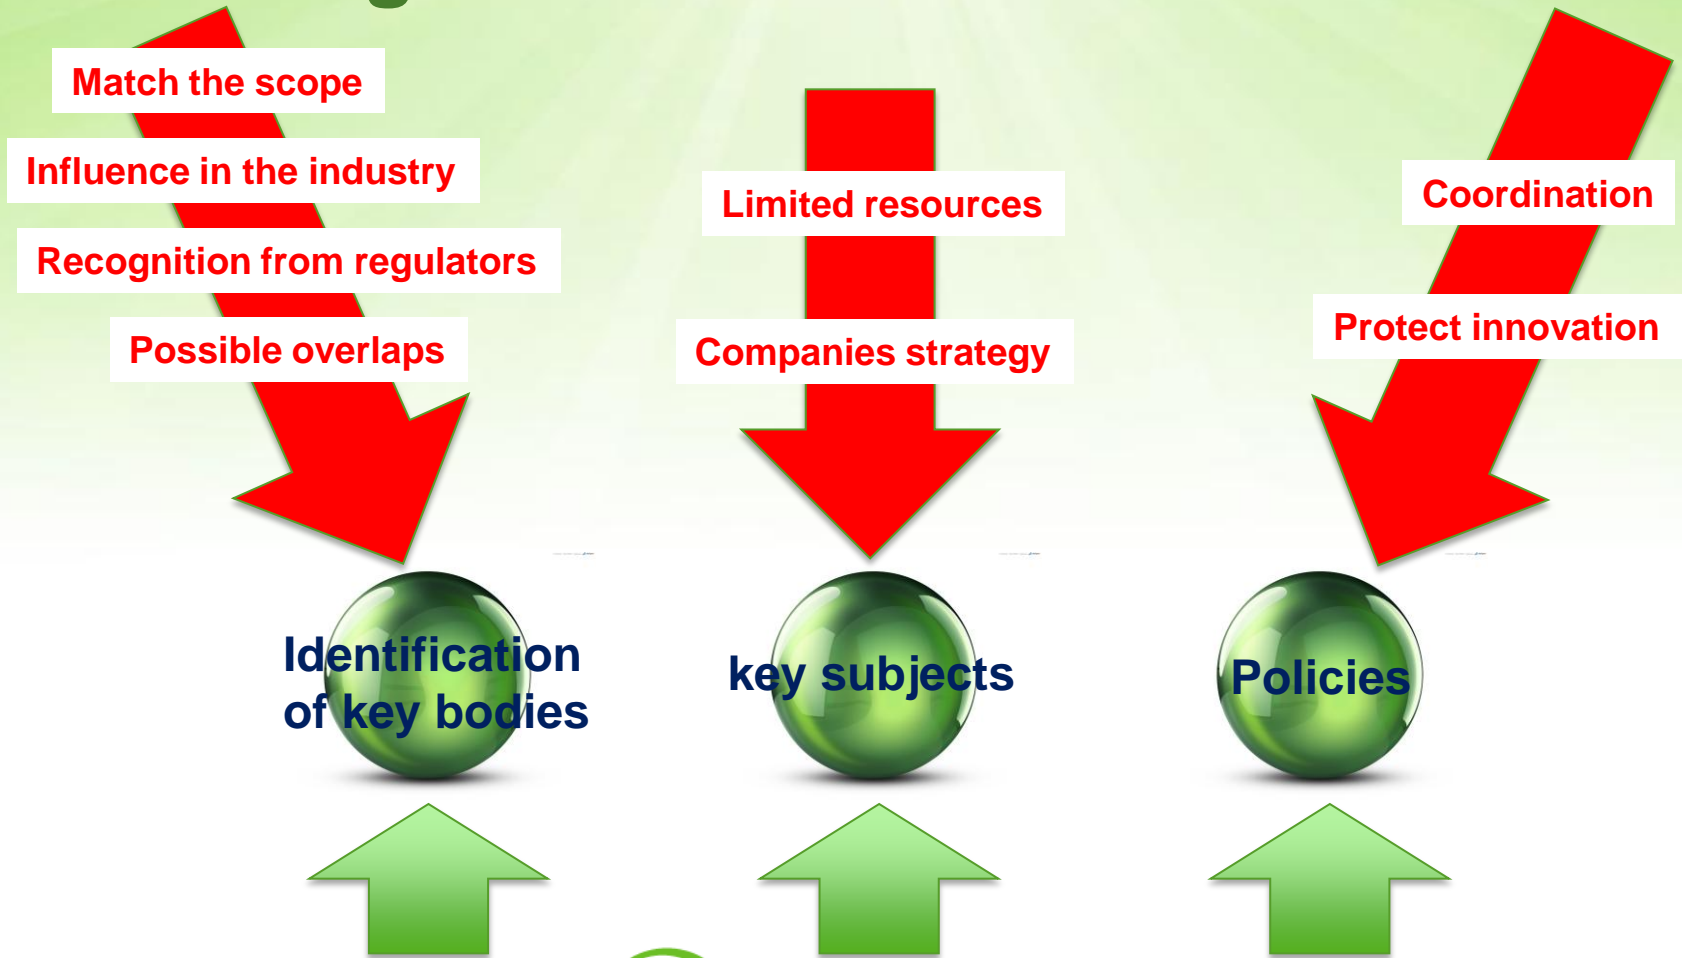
Match the scope

Influence in the industry

Recognition from regulators

Possible overlaps

Limited resources

Companies strategy

Coordination

Protect innovation

Identification of key bodies

key subjects

Policies